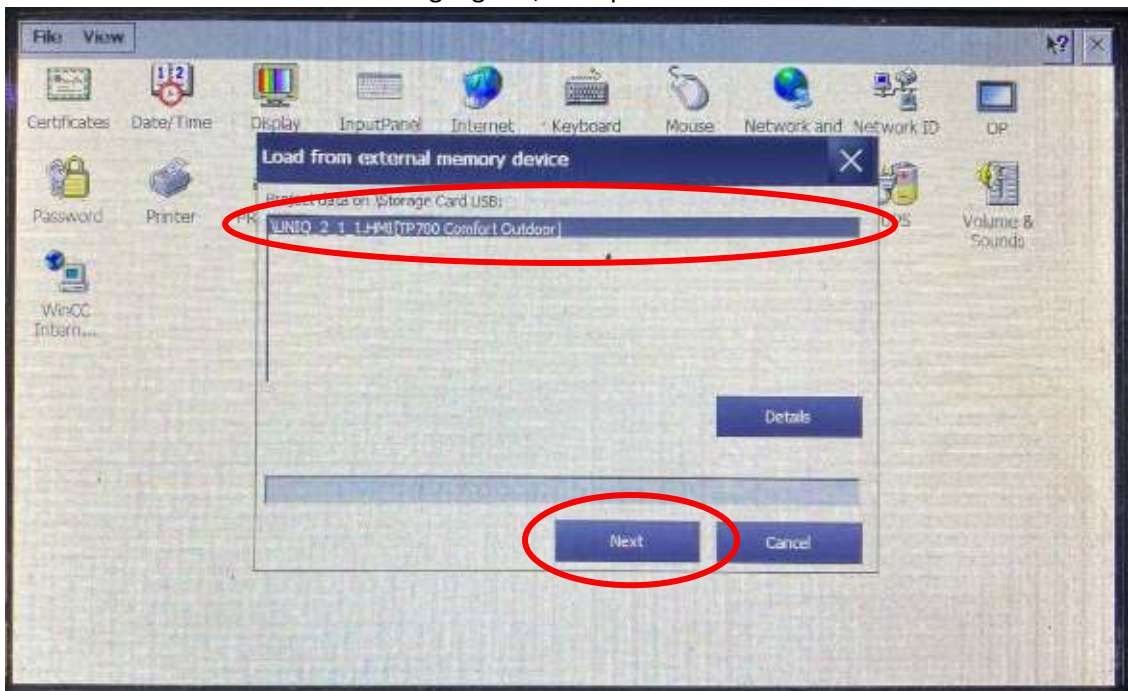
File View

?

Certificates Date/Time Display InputPanel Internet Keyboard Mouse Network and Network ID OP

Password Printer

Volume & Sounds

WinCC Intern...

Load from external memory device

Project data on \Storage Card USB:

UNIQ_2_1_1.HMI[TP700 Comfort Outdoor]

Details

Next Cancel